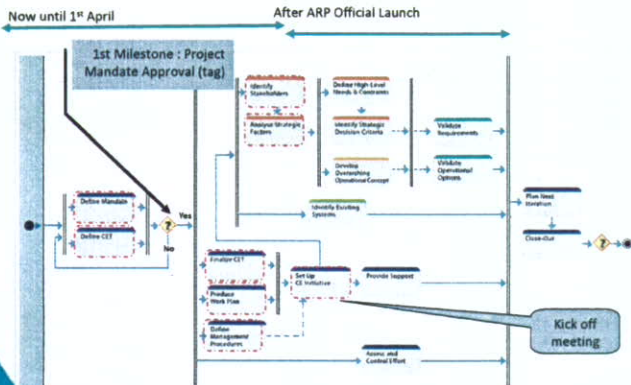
Now until 1st April

After ARP Official Launch

1st Milestone : Project Mandate Approval (tag)

Identify Stakeholders

Analyse Strategic Factors

Define High Level Needs & Constraints

Identify Strategic Decision Criteria

Develop Overarching Operational Concept

Validate Requirements

Validate Operational Options

Define Mandate

Define CET

?

Yes

No

Identify Existing Systems

Plan Next Iteration

Close-Out

?

Finalize CET

Produce Work Plan

Define Management Procedures

Set Up CE Initiative

Provide Support

Kick off meeting

Assess and Control Effort